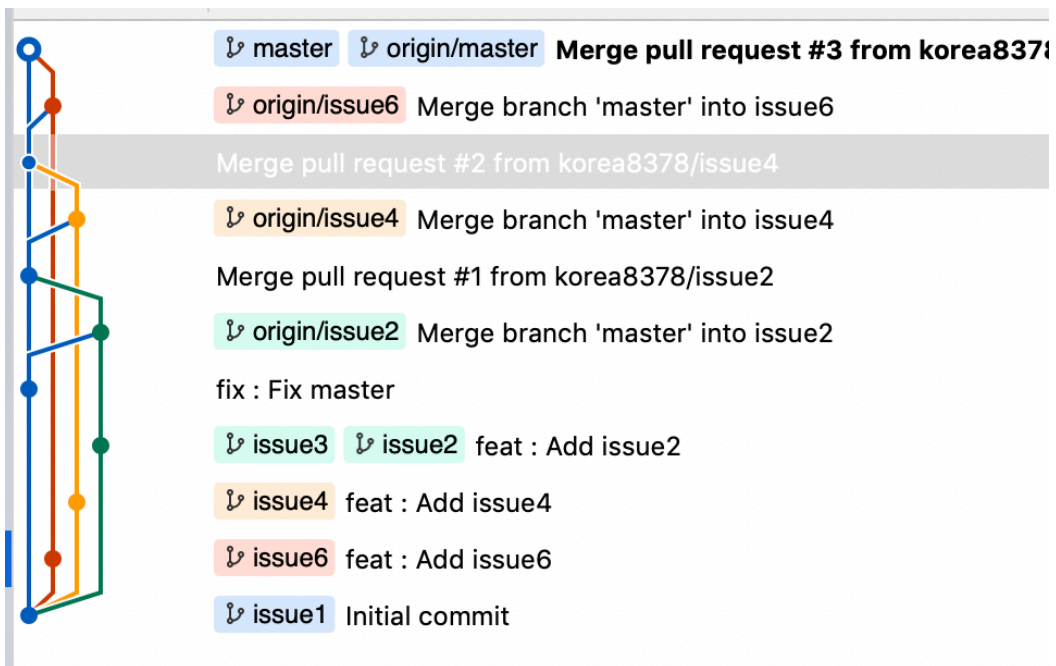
master origin/master **Merge pull request #3 from korea837**

origin/issue6 Merge branch 'master' into issue6

Merge pull request #2 from korea8378/issue4

origin/issue4 Merge branch 'master' into issue4

Merge pull request #1 from korea8378/issue2

origin/issue2 Merge branch 'master' into issue2

fix : Fix master

issue3 issue2 feat : Add issue2

issue4 feat : Add issue4

issue6 feat : Add issue6

issue1 Initial commit